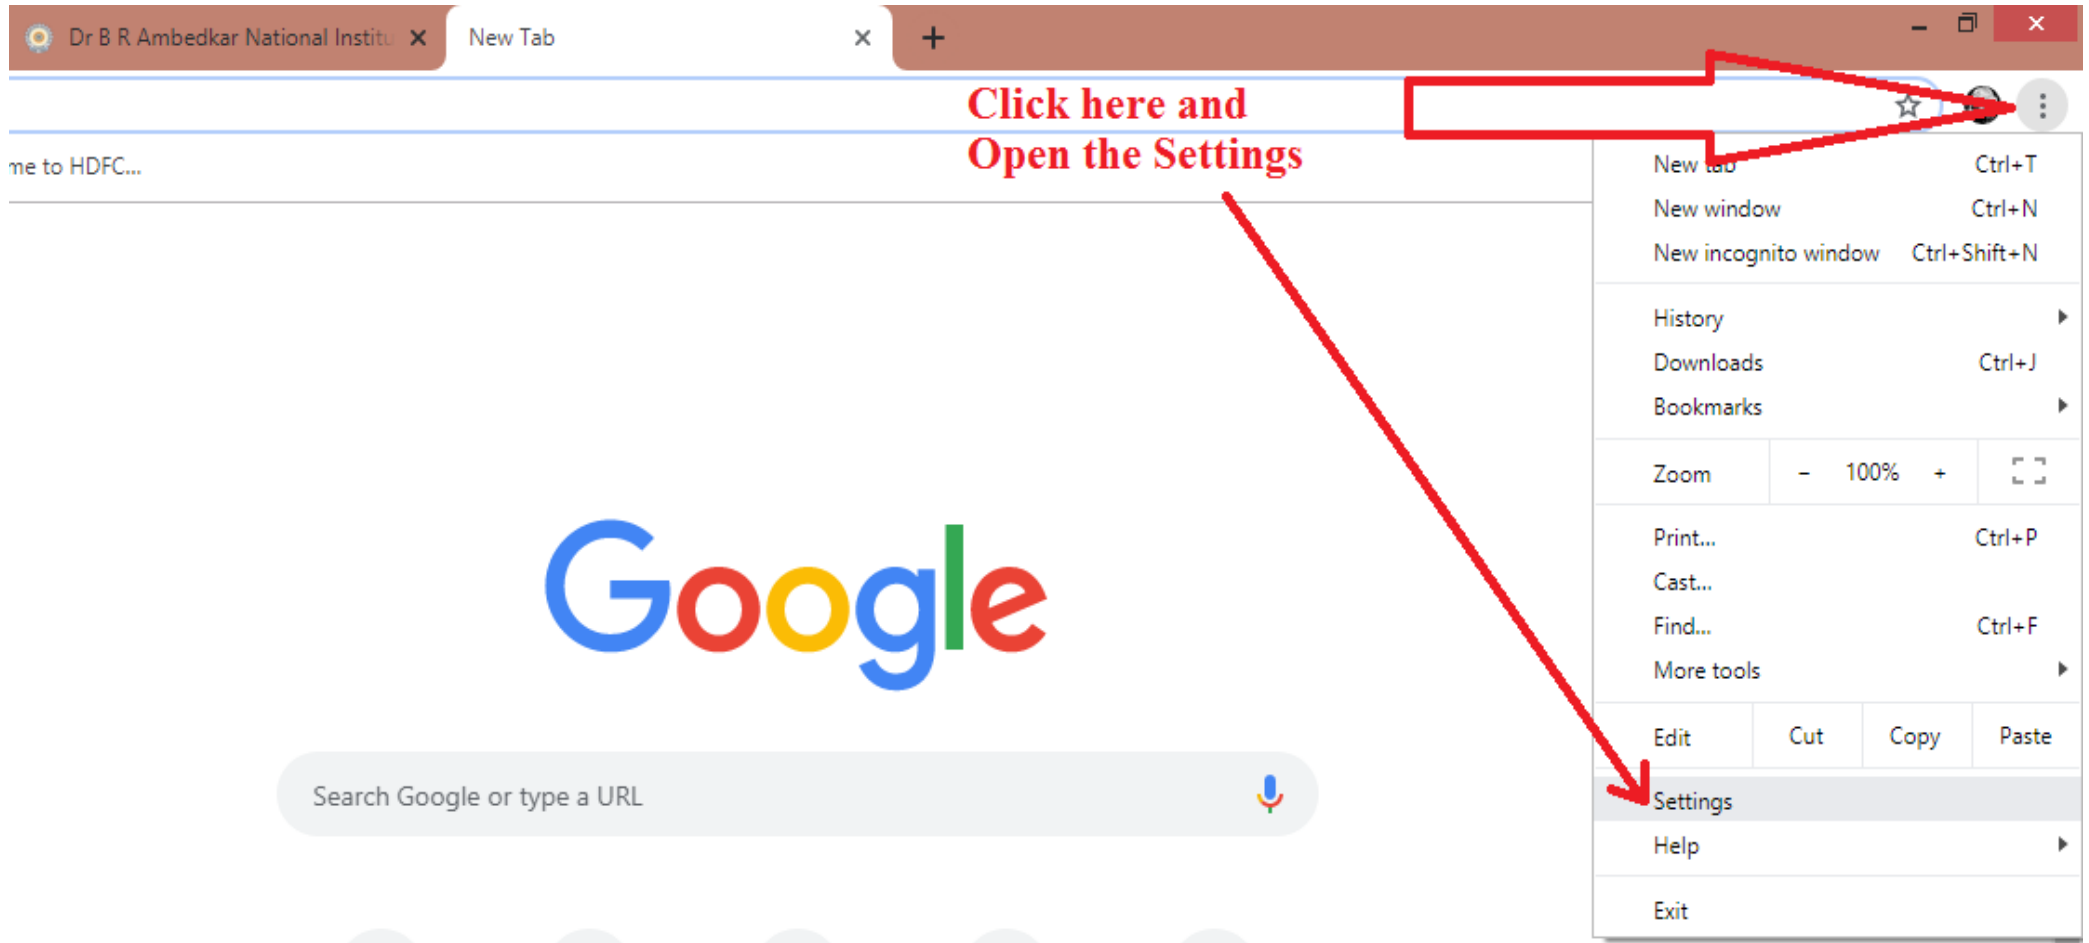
Dr B R Ambedkar National Institu ×
New Tab ×
+

Click here and Open the Settings

me to HDFC...

New tab Ctrl+T
New window Ctrl+N
New incognito window Ctrl+Shift+N
History
Downloads Ctrl+J
Bookmarks
Zoom – 100% +
Print... Ctrl+P
Cast...
Find... Ctrl+F
More tools
Edit Cut Copy Paste
Settings
Help
Exit

Google

Search Google or type a URL